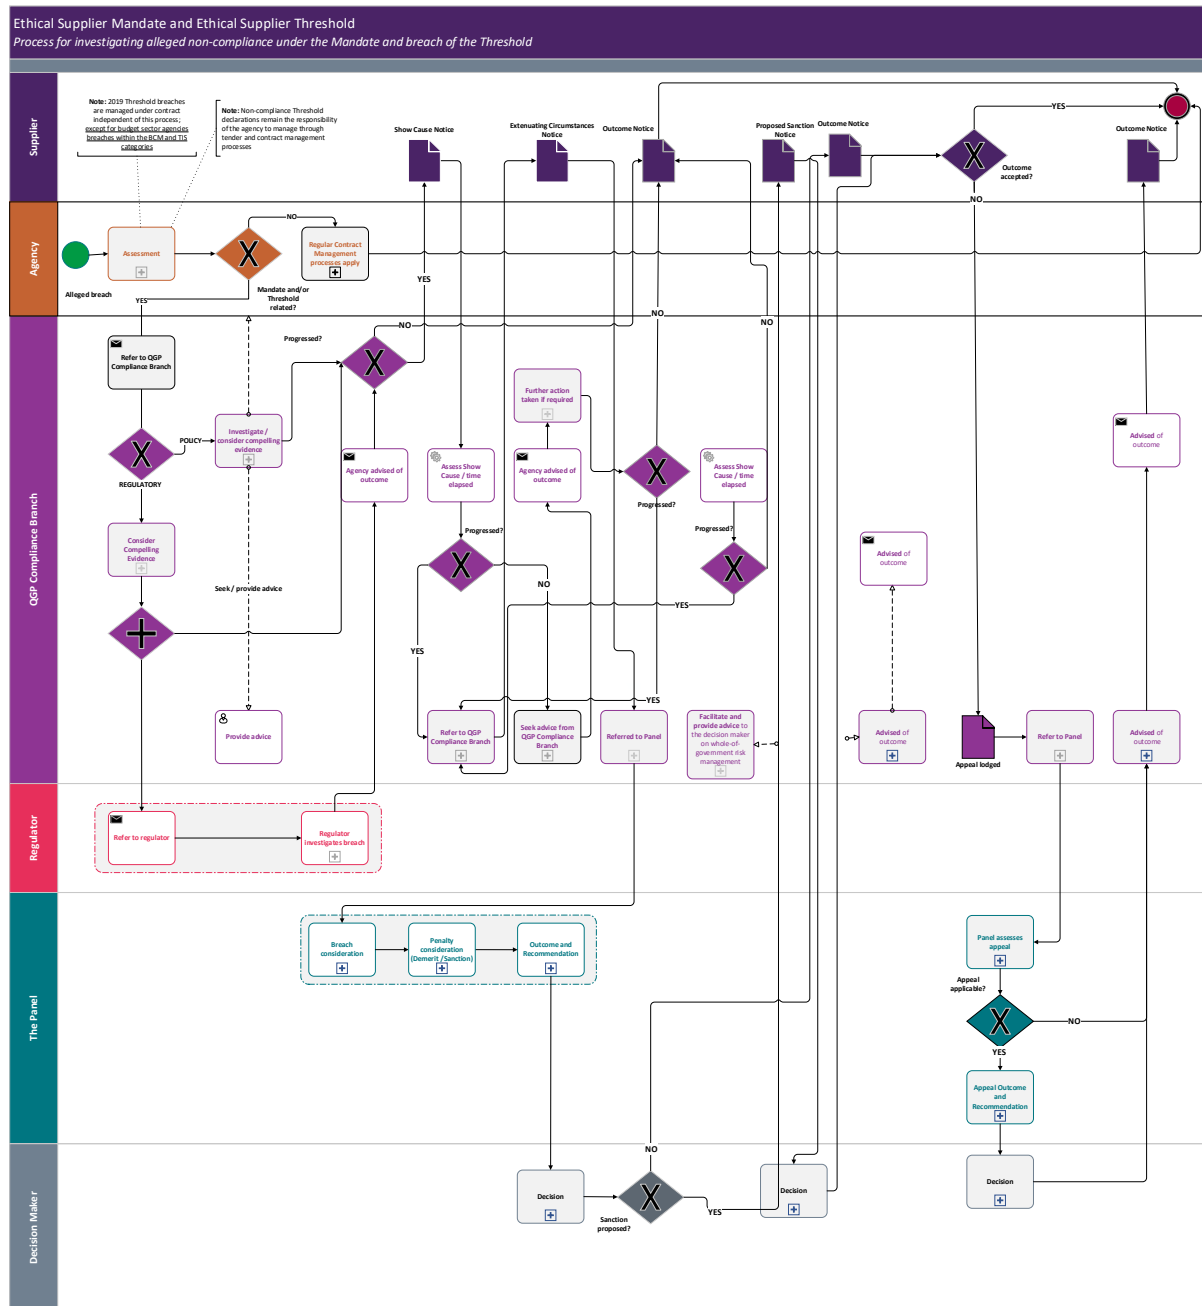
Ethical Supplier Mandate and Ethical Supplier Threshold
Process for investigating alleged non-compliance under the Mandate and breach of the Threshold

Supplier

Note: 2019 Threshold breaches are managed under contract independent of this process; except for budget sector agencies breaches within the BCM and TIS categories

Note: Non-compliance Threshold declarations remain the responsibility of the agency to manage through tender and contract management processes

Show Cause Notice

Extenuating Circumstances Notice

Outcome Notice

Proposed Sanction Notice

Outcome Notice

YES

Outcome accepted?

Outcome Notice

NO

Agency

Alleged breach

Assessment

NO

Regular Contract Management processes apply

Mandate and/or Threshold related?

YES

YES

QGP Compliance Branch

NO

NO

NO

Refer to QGP Compliance Branch

Progressed?

POLICY

Investigate / consider compelling evidence

REGULATORY

Agency advised of outcome

Assess Show Cause / time elapsed

Further action taken if required

Agency advised of outcome

Progressed?

Assess Show Cause / time elapsed

Advised of outcome

Consider Compelling Evidence

Progressed?

Progressed?

Advised of outcome

Seek / provide advice

NO

YES

YES

YES

Provide advice

Refer to QGP Compliance Branch

Seek advice from QGP Compliance Branch

Referred to Panel

Facilitate and provide advice to the decision maker on whole-of-government risk management

Advised of outcome

Appeal lodged

Refer to Panel

Advised of outcome

Regulator

Refer to regulator

Regulator investigates breach

The Panel

Breach consideration

Penalty consideration (Demerit / Sanction)

Outcome and Recommendation

Panel assesses appeal

Appeal applicable?

NO

YES

Appeal Outcome and Recommendation

Decision Maker

NO

Decision

Sanction proposed?

YES

Decision

Decision